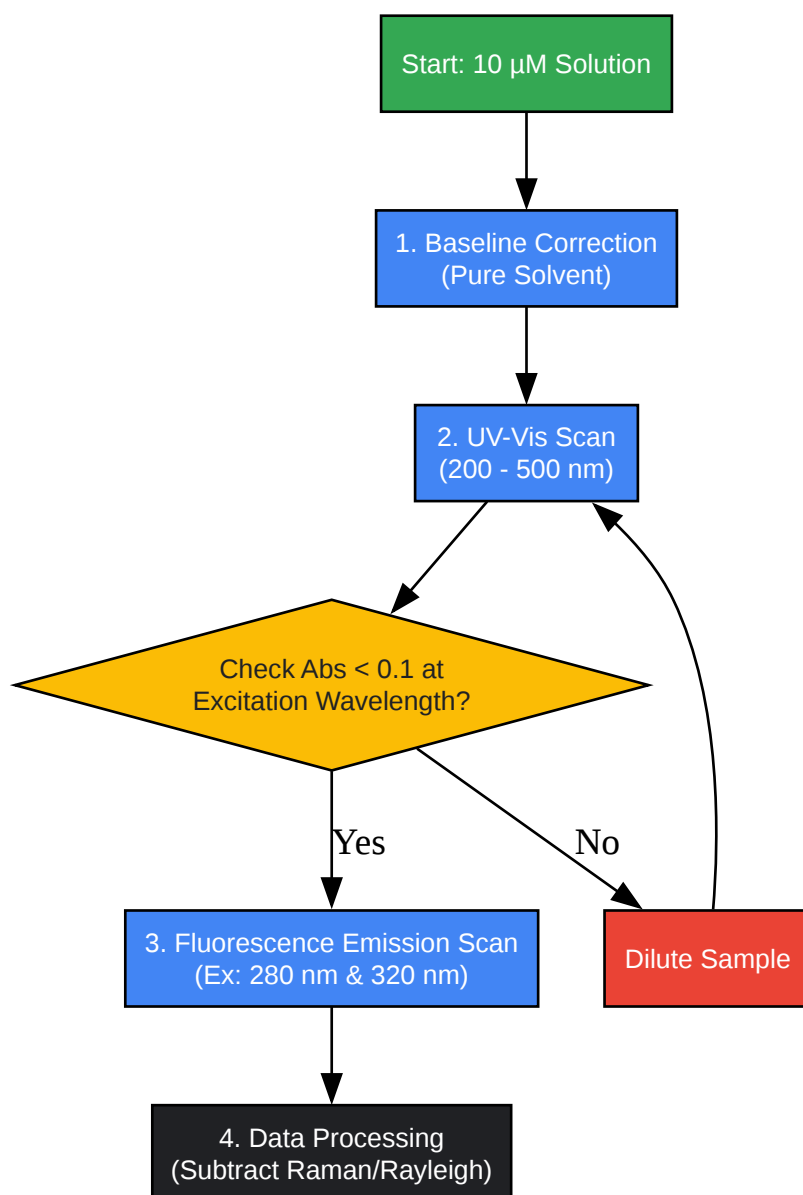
Start: 10 μM Solution

1. Baseline Correction
(Pure Solvent)

2. UV-Vis Scan
(200 - 500 nm)

Check Abs < 0.1 at
Excitation Wavelength?

Yes

No

3. Fluorescence Emission Scan
(Ex: 280 nm & 320 nm)

Dilute Sample

4. Data Processing
(Subtract Raman/Rayleigh)